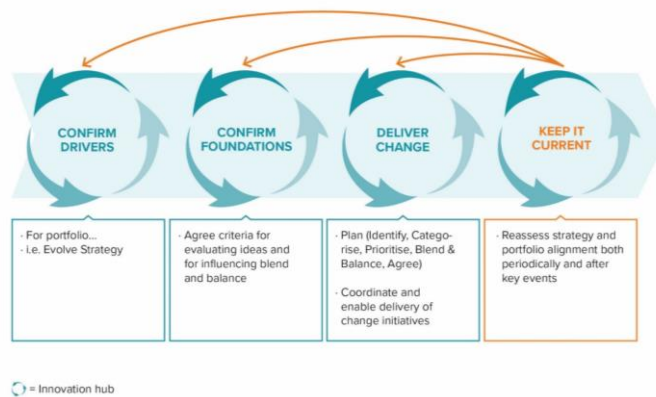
CONFIRM DRIVERS

CONFIRM FOUNDATIONS

DELIVER CHANGE

KEEP IT CURRENT

· For portfolio...
· i.e. Evolve Strategy

· Agree criteria for evaluating ideas and for influencing blend and balance

· Plan (Identify, Categorise, Prioritise, Blend & Balance, Agree)

· Coordinate and enable delivery of change initiatives

· Reassess strategy and portfolio alignment both periodically and after key events

= Innovation hub